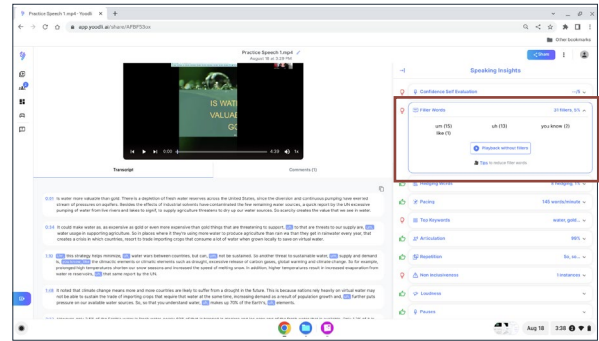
Practice Speech 1.mp4 - Yoodli

app.yoodli.ai/share/AFBF55xx

Other bookmarks

Practice Speech 1.mp4
August 18 at 3:28 PM

Share

IS WAT
VALUAB
GO

0:00 / 4:39 1x

Transcript

Comments (1)

Speaking Insights

Confidence Self Evaluation

Filler Words
31 fillers, 5%

um (15)
uh (13)
you know (3)
like (1)

Playback without fillers

Tips to reduce filler words

Hedging Words
5 hedging, 1%

Pacing
145 words/minute

Top Keywords
water, gold...

Articulation
86%

Repetition
So, so...

Non-inclusiveness
1 instances

Locations

Pauses

0:01 Is water more valuable than gold. There is a depletion of fresh water reserves across the United States, since the diversion and continuous pumping have exerted stream of pressures on aquifers. Besides the effects of industrial solvents have contaminated the few remaining water sources, a quick report by the UN excessive pumping of water from the rivers and lakes to supply agriculture threatens to dry up our water sources. So scarcity creates the value that we see in water.

0:34 It could make water as, as expensive as gold or even more expensive than gold things that are threatening to support, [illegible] no that are threats to our supply are, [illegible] water usage in supporting agriculture. So in places where it they're using more water to produce agriculture than can we that they get in rainwater every year, that creates a crisis in which countries, resort to trade importing crops that consume a lot of water when grown locally to save on virtual water.

1:10 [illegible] this strategy helps minimize, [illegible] water wars between countries, but can, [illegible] not be sustained. So another threat to sustainable water, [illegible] supply and demand is, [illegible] the climactic elements or climatic elements such as drought, excessive release of carbon gases, global warming and climate change. So for example, prolonged high temperatures shorten our snow seasons and increased the speed of melting snow. In addition, higher temperatures result in increased evaporation from water reservoirs, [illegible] that same report by the UN.

1:48 It is noted that climate change means more and more countries are likely to suffer from a drought in the future. This is because nations rely heavily on virtual water may not be able to sustain the trade of importing crops that require that water at the same time, increasing demand as a result of population growth and, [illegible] further puts pressure on our available water sources. So, so that you understand water, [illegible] makes up 70% of the Earth's, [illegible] elements.

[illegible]

Aug 18 3:28